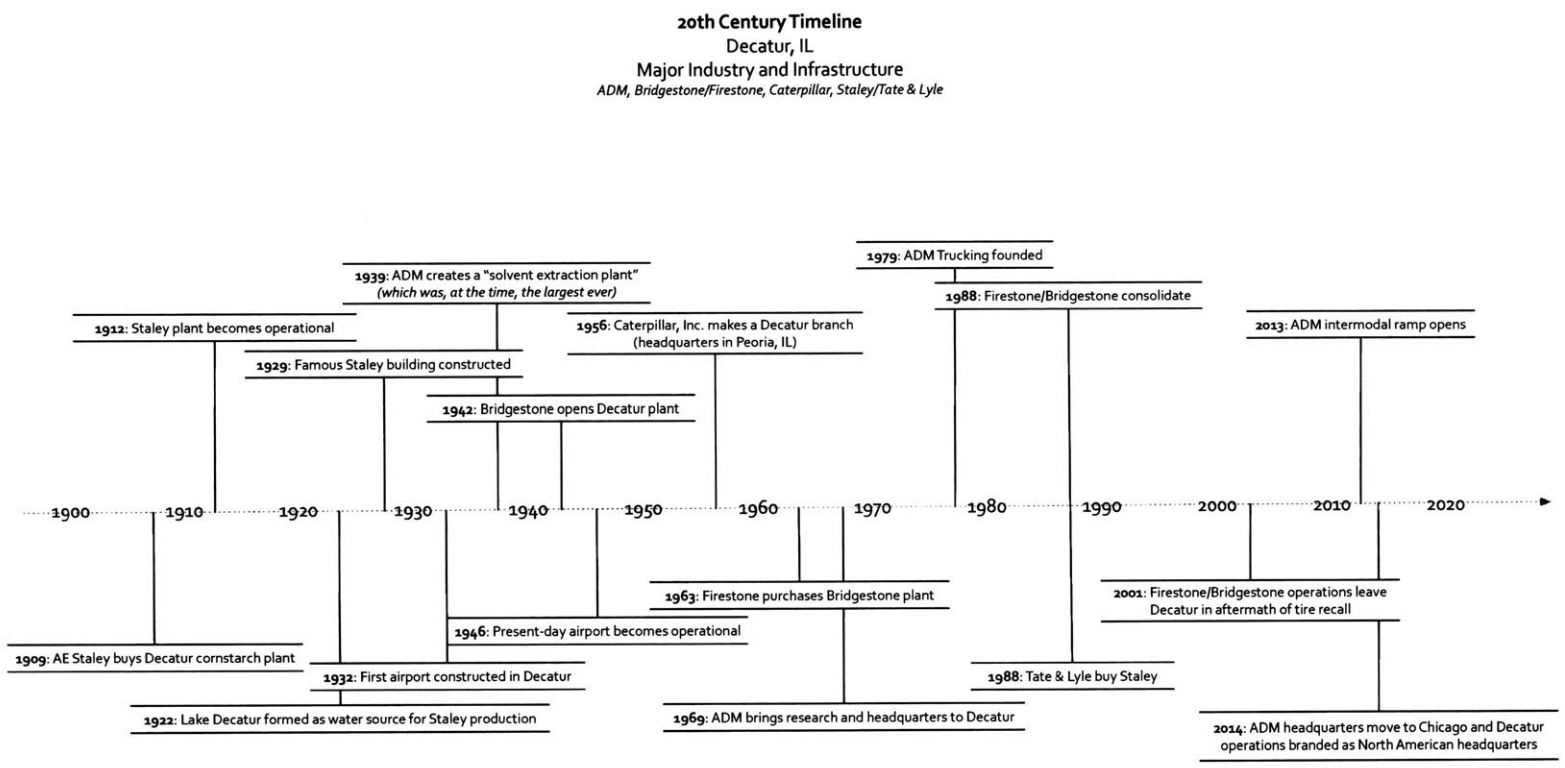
20th Century Timeline
Decatur, IL
Major Industry and Infrastructure
*ADM, Bridgestone/Firestone, Caterpillar, Staley/Tate & Lyle*

1979: ADM Trucking founded

1939: ADM creates a "solvent extraction plant" *(which was, at the time, the largest ever)*

1988: Firestone/Bridgestone consolidate

1912: Staley plant becomes operational

1956: Caterpillar, Inc. makes a Decatur branch (headquarters in Peoria, IL)

2013: ADM intermodal ramp opens

1929: Famous Staley building constructed

1942: Bridgestone opens Decatur plant

1900 1910 1920 1930 1940 1950 1960 1970 1980 1990 2000 2010 2020

1963: Firestone purchases Bridgestone plant

2001: Firestone/Bridgestone operations leave Decatur in aftermath of tire recall

1946: Present-day airport becomes operational

1909: AE Staley buys Decatur cornstarch plant

1932: First airport constructed in Decatur

1988: Tate & Lyle buy Staley

1922: Lake Decatur formed as water source for Staley production

1969: ADM brings research and headquarters to Decatur

2014: ADM headquarters move to Chicago and Decatur operations branded as North American headquarters